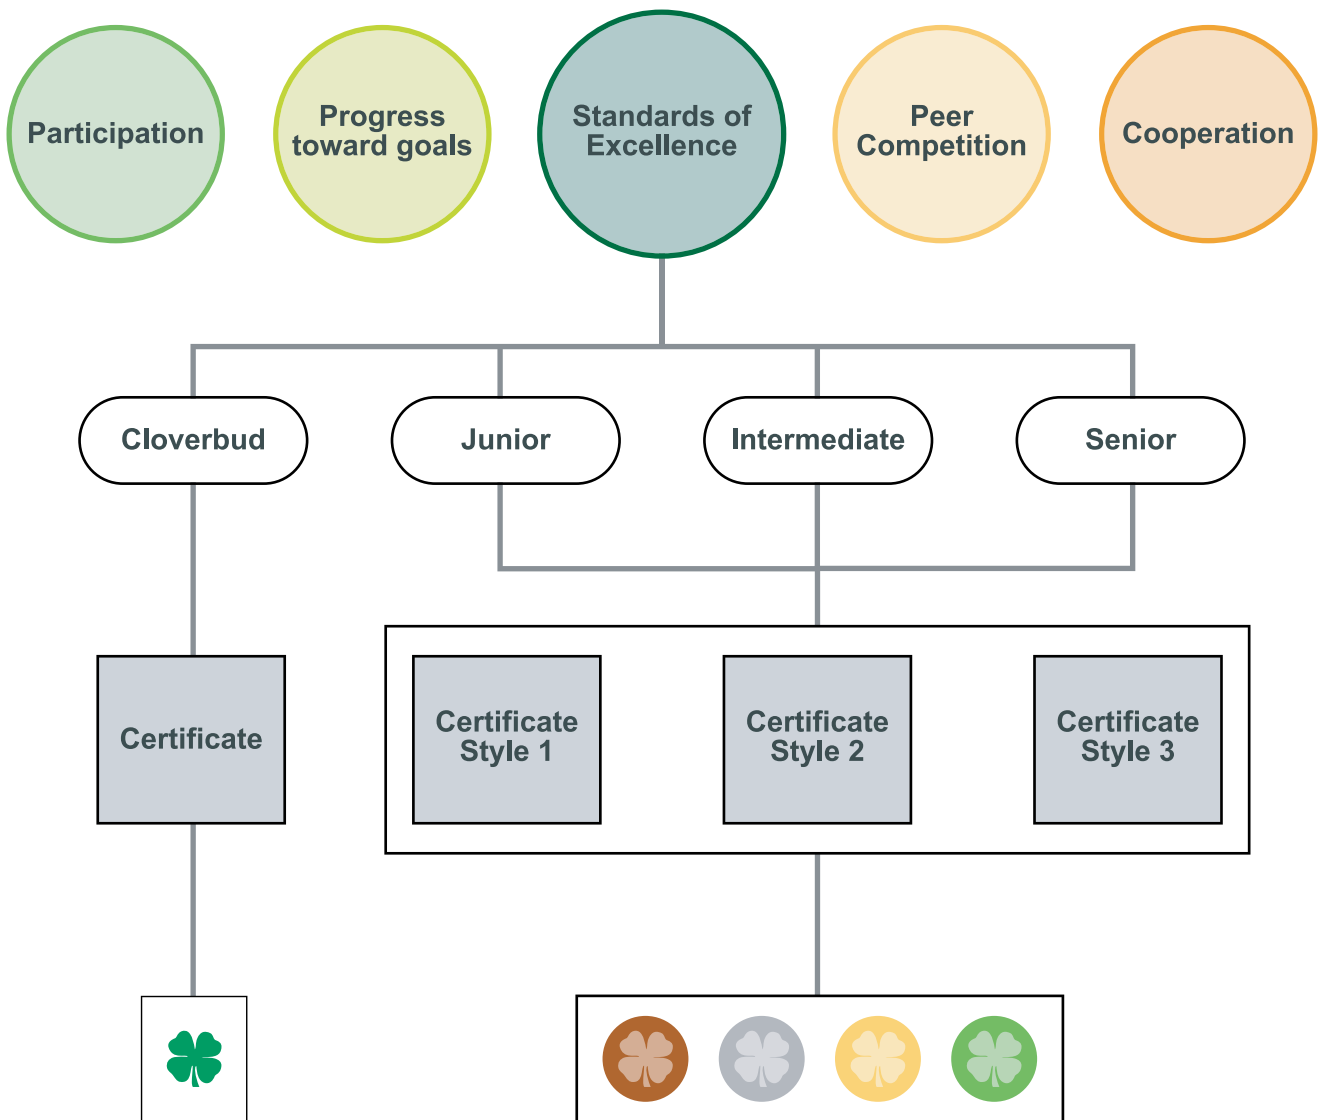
Participation

Progress toward goals

Standards of Excellence

Peer Competition

Cooperation

Cloverbud

Junior

Intermediate

Senior

Certificate

Certificate Style 1

Certificate Style 2

Certificate Style 3